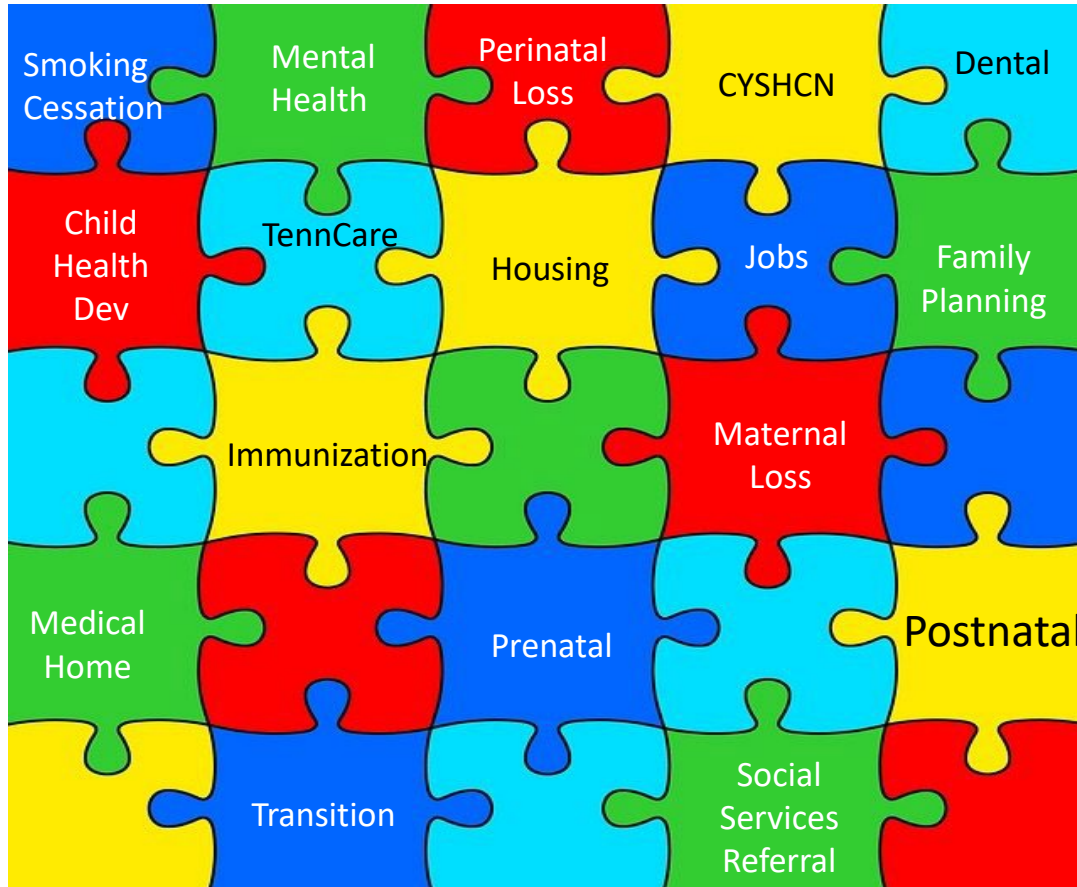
Smoking Cessation

Mental Health

Perinatal Loss

CYSHCN

Dental

Child Health Dev

TennCare

Housing

Jobs

Family Planning

Immunization

Maternal Loss

Medical Home

Prenatal

Postnatal

Transition

Social Services Referral